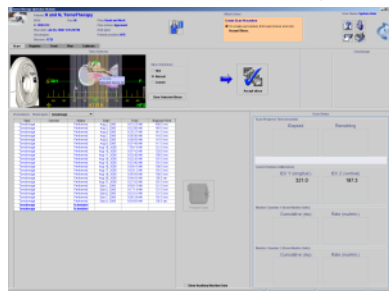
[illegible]

Patient: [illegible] R and N. TomoTherapy

Accept Move

View Selected Move

Elapsed

Remaining

EV 1 (cGy/min)

EV 2 (cGy/min)

331.0

187.3

Cumulative (mu)

Rate (mu/min)

Cumulative (mu)

Rate (mu/min)

Show Additional Machine Data